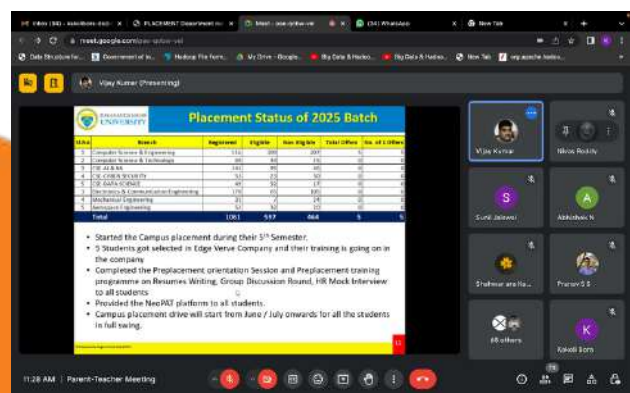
Inbox (50) - salesforce.dash... × PLACEMENT Department m... × Meet - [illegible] × (34) WhatsApp × New Tab ×

meet.google.com/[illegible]

Data Structure fo... Government of In... Hadoop File form... My Drive - Google... Big Data & Hadoo... Big Data & Hadoo... New Tab org.apache.hadoo...

Vijay Kumar (Presenting)

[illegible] UNIVERSITY

Placement Status of 2025 Batch

| Sl.No | Branch | Registered | Eligible | Non Eligible | Total Offers | No. of S Offers |
|---|---|---|---|---|---|---|
| 1 | Computer Science & Engineering | 316 | 209 | 107 | 5 | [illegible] |
| 2 | Computer Science & Technology | 60 | 44 | 16 | 0 | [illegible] |
| 3 | CSE-AI & ML | 141 | 99 | 40 | 0 | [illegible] |
| 4 | CSE-CYBER SECURITY | 53 | 21 | 32 | 0 | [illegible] |
| 5 | CSE-DATA SCIENCE | 49 | 32 | 17 | 0 | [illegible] |
| 6 | Electronics & Communication Engineering | 179 | 77 | 102 | 0 | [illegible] |
| 7 | Mechanical Engineering | 31 | 7 | 24 | 0 | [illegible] |
| 8 | Aerospace Engineering | 52 | 32 | 20 | 0 | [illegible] |
| | Total | 1061 | 597 | 464 | 5 | 5 |

• Started the Campus placement during their 5th Semester.
• 5 Students got selected in Edge Verve Company and their training is going on in the company
• Completed the Preplacement orientation Session and Preplacement training programme on Resumes Writing, Group Discussion Round, HR Mock Interview to all students
• Provided the NeoPAT platform to all students.
• Campus placement drive will start from June / July onwards for all the students in full swing.

Vijay Kumar
Nikos Reddy
S
Sunil Jaiswal
A
Abhishek N
Shubham ara Ra...
Pranav S S
68 others
K
Kavali Sora

11:28 AM | Parent-Teacher Meeting